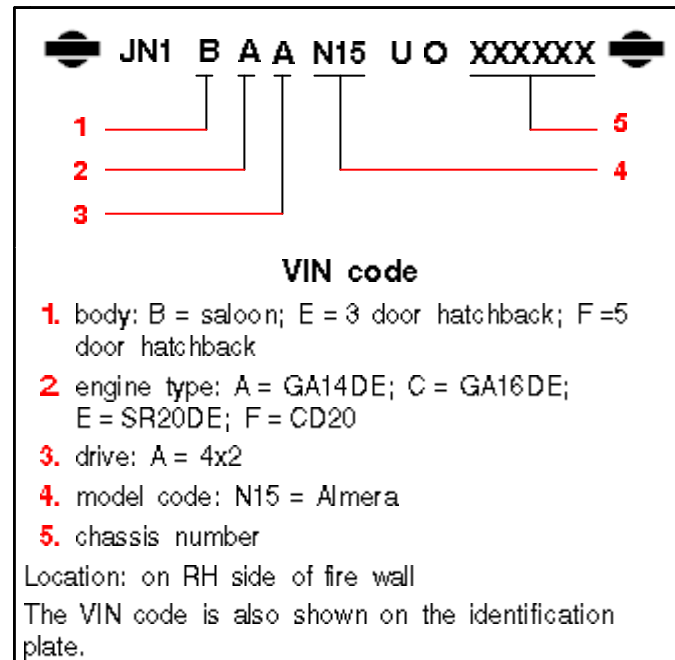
JN1 B A A N15 U O XXXXXX

1
2
3
4
5

VIN code

1. body: B = saloon; E = 3 door hatchback; F =5 door hatchback
2. engine type: A = GA14DE; C = GA16DE; E = SR20DE; F = CD20
3. drive: A = 4x2
4. model code: N15 = Almera
5. chassis number

Location: on RH side of fire wall

The VIN code is also shown on the identification plate.